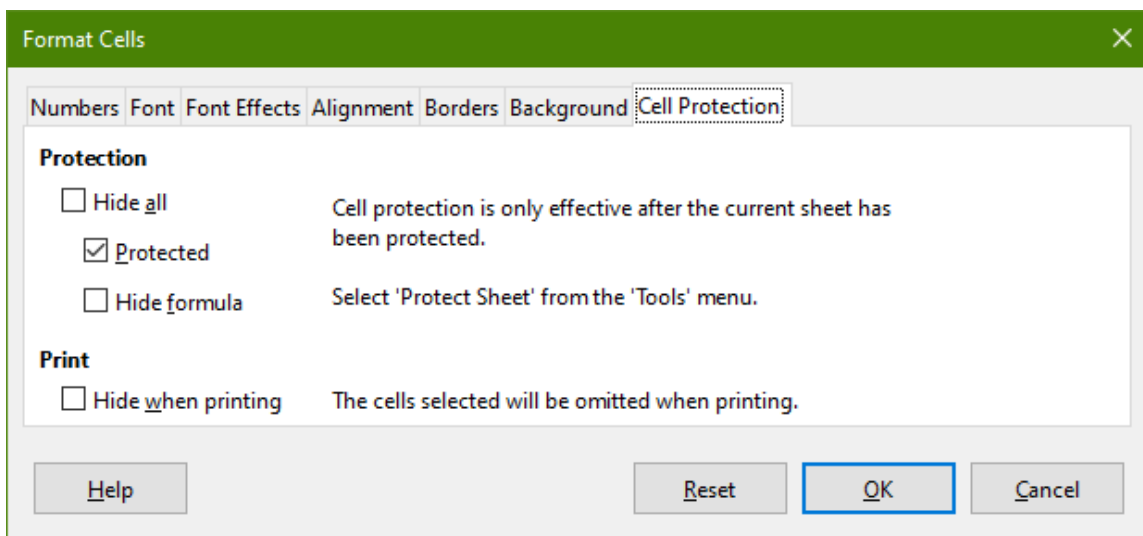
Format Cells

Numbers Font Font Effects Alignment Borders Background Cell Protection

Protection

Hide all

Protected

Hide formula

Cell protection is only effective after the current sheet has been protected.

Select 'Protect Sheet' from the 'Tools' menu.

Print

Hide when printing

The cells selected will be omitted when printing.

Help

Reset

OK

Cancel